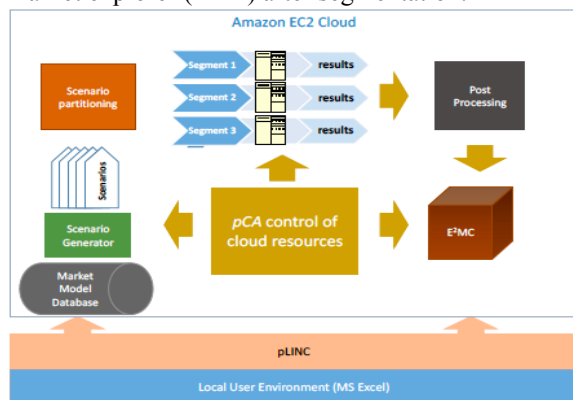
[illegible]
Amazon EC2 Cloud
Scenario partitioning
Segment 1
results
Segment 2
results
Segment 3
results
Post Processing
Scenarios
Scenario Generator
Market Model Database
pCA control of cloud resources
E²MC
pLINC
Local User Environment (MS Excel)